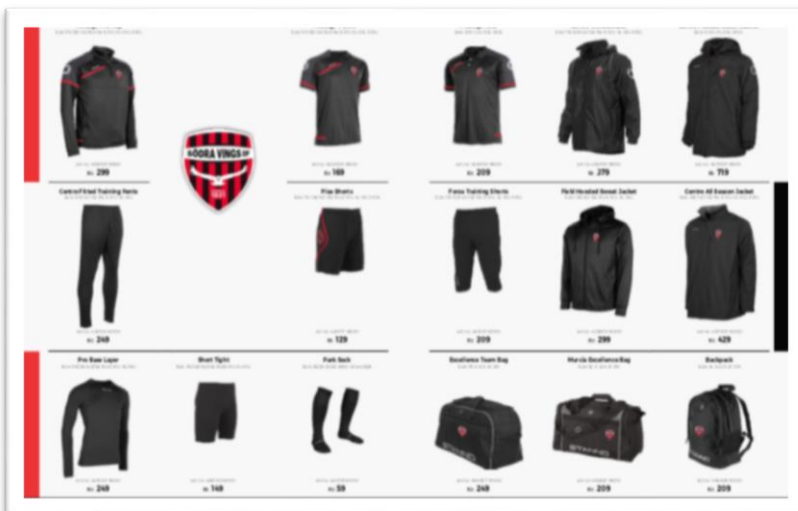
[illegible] 299

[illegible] 169

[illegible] 209

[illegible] 279

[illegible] 719

Centro Fitted Training Pants
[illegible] 249

Pisa Shorts
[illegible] 129

Focus Training Shorts
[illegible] 209

Field Hooded Sweat Jacket
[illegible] 299

Centro All Season Jacket
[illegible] 429

Pro Base Layer
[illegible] 249

Short Tight
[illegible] 149

Park Sock
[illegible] 59

Excellence Team Bag
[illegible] 249

Murcia Excellence Bag
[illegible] 209

Backpack
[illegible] 209